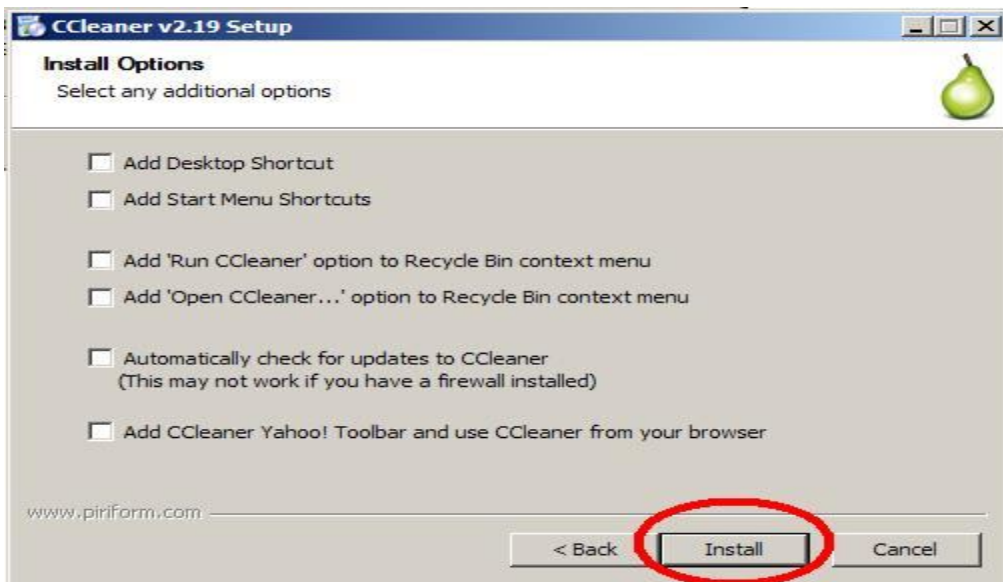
CCleaner v2.19 Setup

Install Options
Select any additional options

Add Desktop Shortcut
Add Start Menu Shortcuts

Add 'Run CCleaner' option to Recycle Bin context menu
Add 'Open CCleaner...' option to Recycle Bin context menu

Automatically check for updates to CCleaner
(This may not work if you have a firewall installed)

Add CCleaner Yahoo! Toolbar and use CCleaner from your browser

www.piriform.com

< Back
Install
Cancel